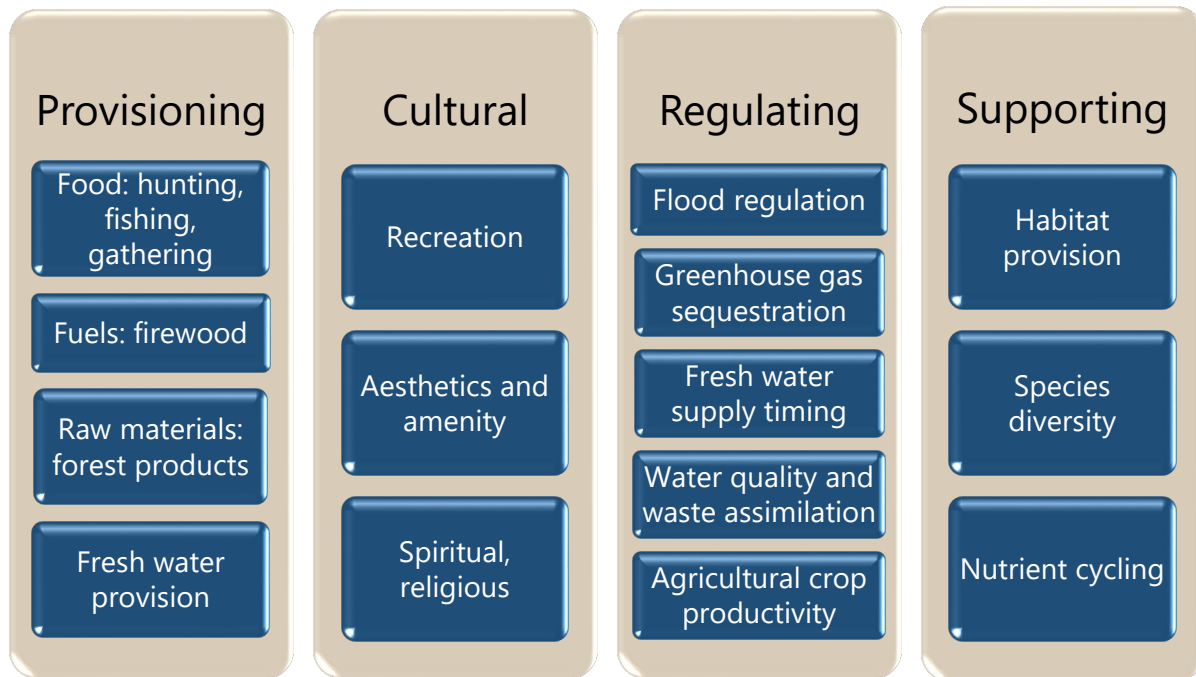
Provisioning

Food: hunting, fishing, gathering

Fuels: firewood

Raw materials: forest products

Fresh water provision

Cultural

Recreation

Aesthetics and amenity

Spiritual, religious

Regulating

Flood regulation

Greenhouse gas sequestration

Fresh water supply timing

Water quality and waste assimilation

Agricultural crop productivity

Supporting

Habitat provision

Species diversity

Nutrient cycling